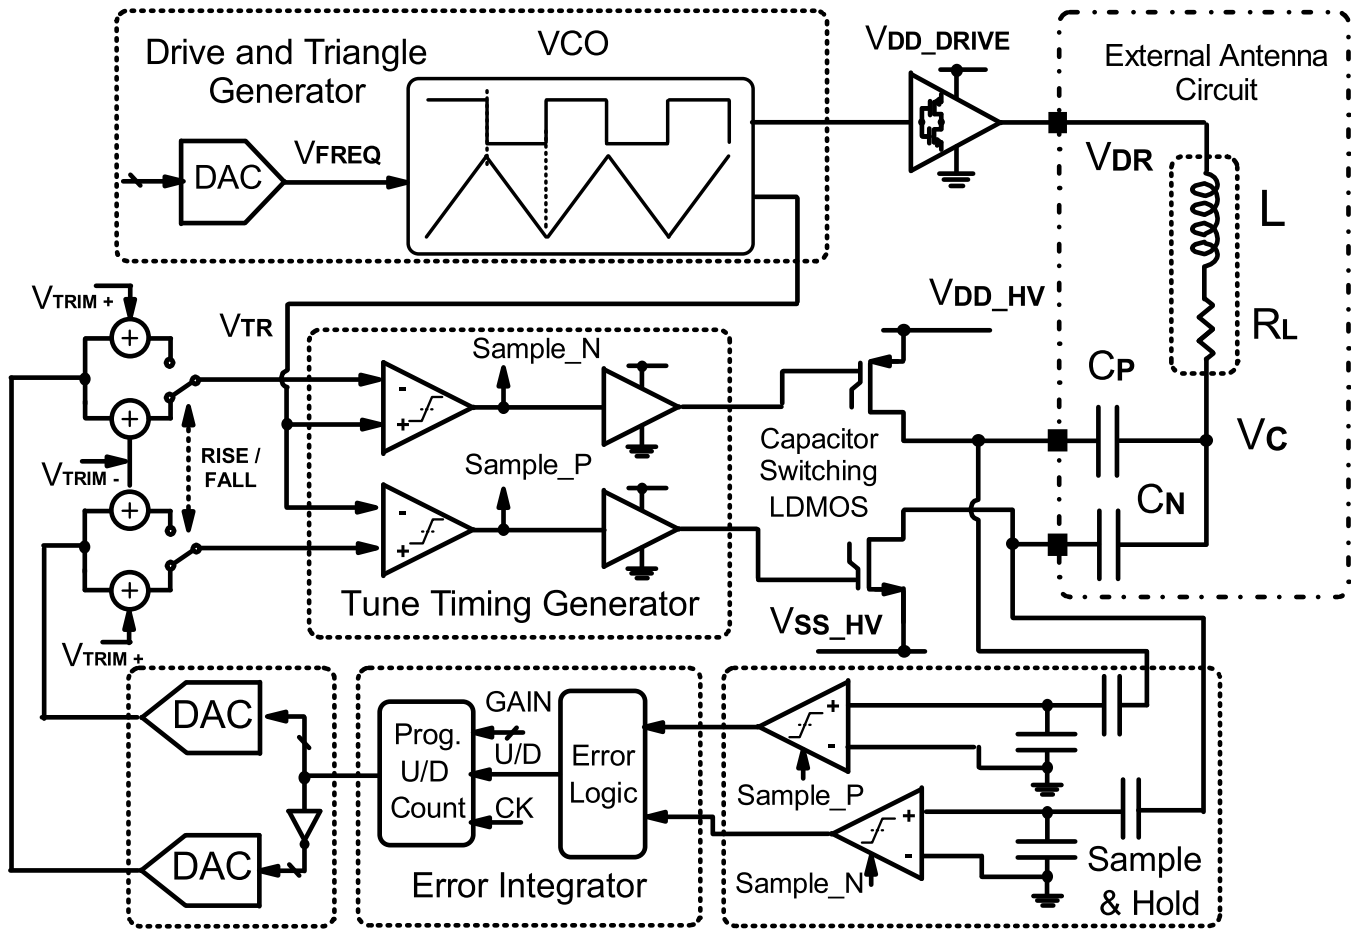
Drive and Triangle Generator

VCO

DAC

$V_{FREQ}$

$V_{DD\_DRIVE}$

External Antenna Circuit

$V_{DR}$

L

$R_L$

$C_P$

$V_C$

$C_N$

$V_{DD\_HV}$

$V_{TRIM+}$

+

+

$V_{TR}$

Sample_N

-

+

RISE / FALL

$V_{TRIM-}$

+

Sample_P

-

+

+

Capacitor Switching LDMOS

$V_{TRIM+}$

Tune Timing Generator

$V_{SS\_HV}$

DAC

Prog. U/D Count

GAIN

U/D

CK

Error Logic

+

-

Sample_P

+

-

Sample_N

DAC

Error Integrator

Sample & Hold